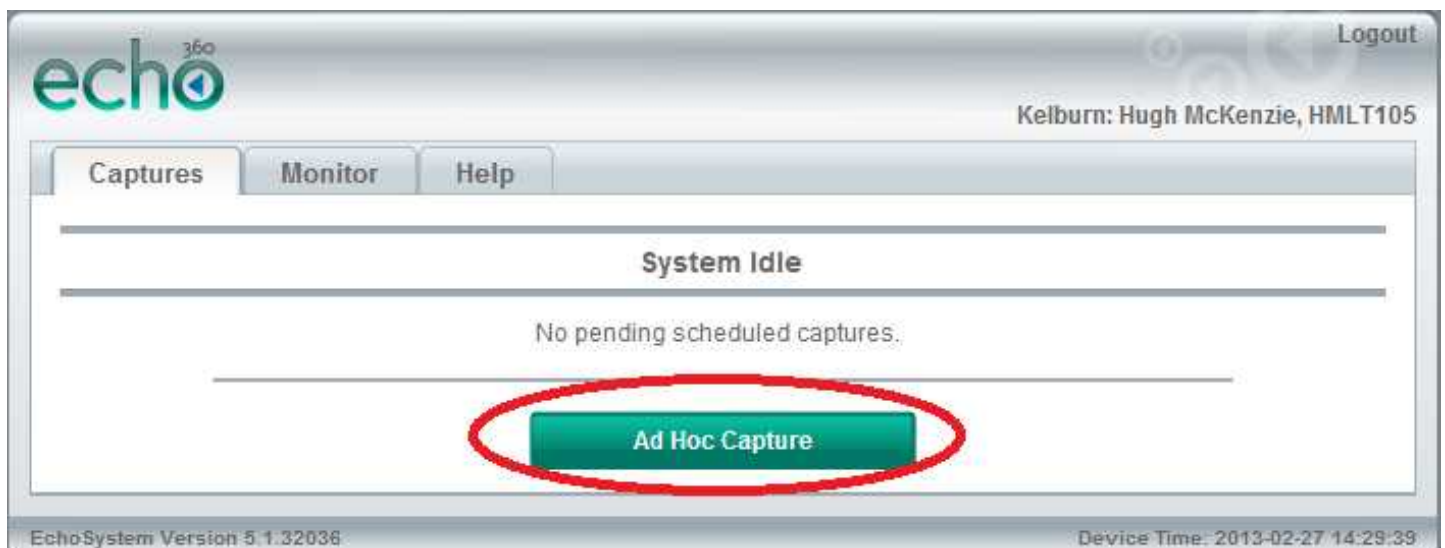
echo360

Logout

Kelburn: Hugh McKenzie, HMLT105

Captures | Monitor | Help

System Idle

No pending scheduled captures.

Ad Hoc Capture

EchoSystem Version 5.1.32036

Device Time: 2013-02-27 14:29:39